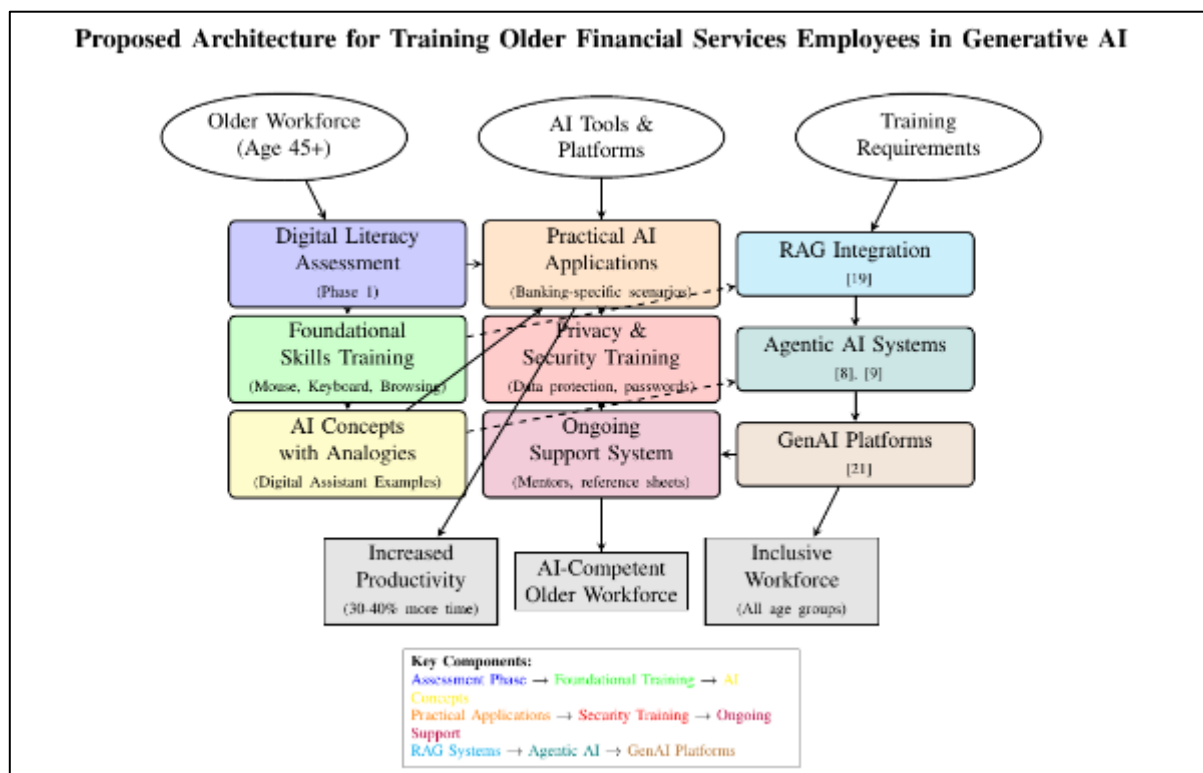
Proposed Architecture for Training Older Financial Services Employees in Generative AI

Older Workforce (Age 45+)

AI Tools & Platforms

Training Requirements

Digital Literacy Assessment
(Phase 1)

Practical AI Applications
(Banking-specific scenarios)

RAG Integration
[19]

Foundational Skills Training
(Mouse, Keyboard, Browsing)

Privacy & Security Training
(Data protection, passwords)

Agentic AI Systems
[8], [9]

AI Concepts with Analogies
(Digital Assistant Examples)

Ongoing Support System
(Mentors, reference sheets)

GenAI Platforms
[21]

Increased Productivity
(30-40% more time)

AI-Competent Older Workforce

Inclusive Workforce
(All age groups)

Key Components:
Assessment Phase → Foundational Training → AI Concepts
Practical Applications → Security Training → Ongoing Support
RAG Systems → Agentic AI → GenAI Platforms